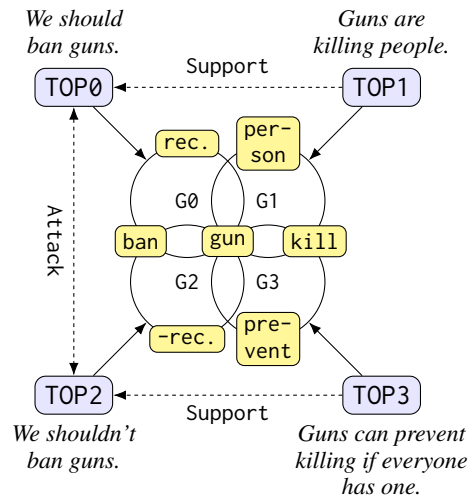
We should ban guns.

Guns are killing people.

Support

TOP0

TOP1

rec.

person

Attack

G0

G1

ban

gun

kill

G2

G3

-rec.

prevent

TOP2

TOP3

Support

We shouldn't ban guns.

Guns can prevent killing if everyone has one.